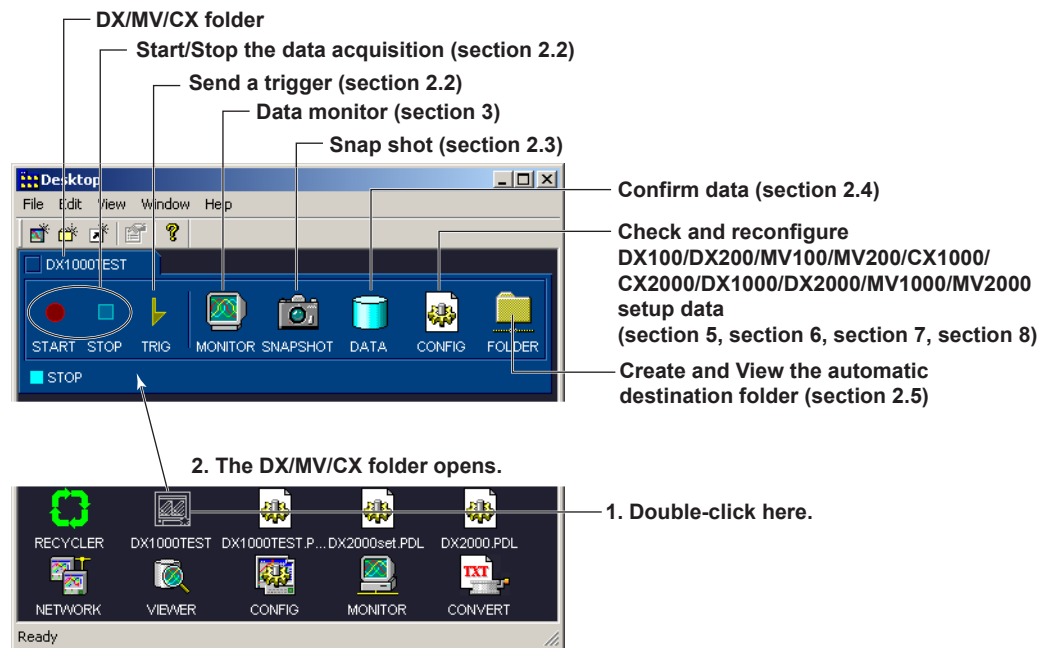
DX/MV/CX folder
Start/Stop the data acquisition (section 2.2)
Send a trigger (section 2.2)
Data monitor (section 3)
Snap shot (section 2.3)

Desktop
File Edit View Window Help
DX1000TEST
START STOP TRIG MONITOR SNAPSHOT DATA CONFIG FOLDER
STOP

Confirm data (section 2.4)
Check and reconfigure DX100/DX200/MV100/MV200/CX1000/CX2000/DX1000/DX2000/MV1000/MV2000 setup data (section 5, section 6, section 7, section 8)
Create and View the automatic destination folder (section 2.5)

2. The DX/MV/CX folder opens.

RECYCLER DX1000TEST DX1000TEST.P... DX2000set.PDL DX2000.PDL
NETWORK VIEWER CONFIG MONITOR CONVERT
TXT
Ready

1. Double-click here.